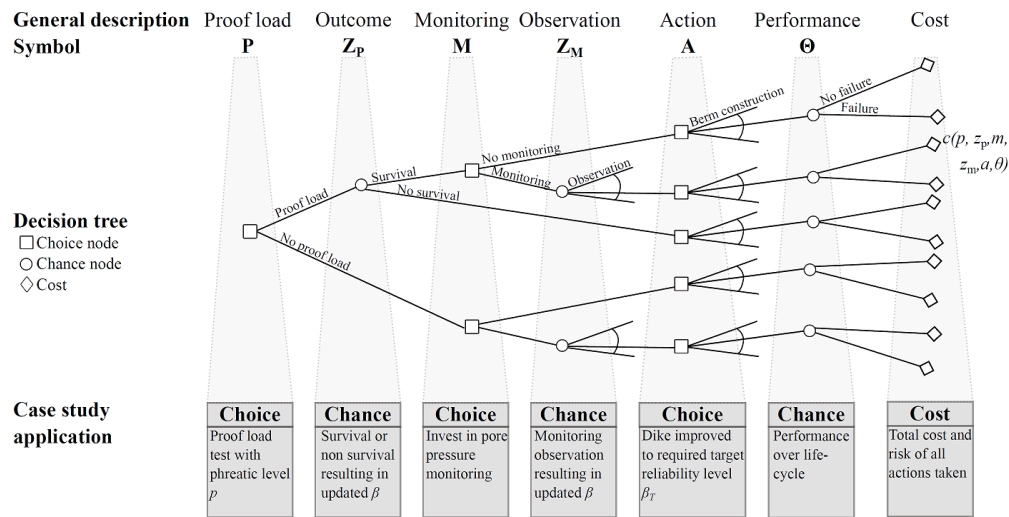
General description Proof load Outcome Monitoring Observation Action Performance Cost

Symbol **P** **$Z_P$** **M** **$Z_M$** **A** **Θ**

Decision tree
□ Choice node
○ Chance node
◇ Cost

Proof load
Survival
No survival
No monitoring
Monitoring
Observation
Berm construction
No failure
Failure
No proof load

$c(p, z_p, m, z_m, a, \theta)$

Case study application

**Choice**
Proof load test with phreatic level $p$

**Chance**
Survival or non survival resulting in updated $\beta$

**Choice**
Invest in pore pressure monitoring

**Chance**
Monitoring observation resulting in updated $\beta$

**Choice**
Dike improved to required target reliability level $\beta_T$

**Chance**
Performance over life-cycle

**Cost**
Total cost and risk of all actions taken